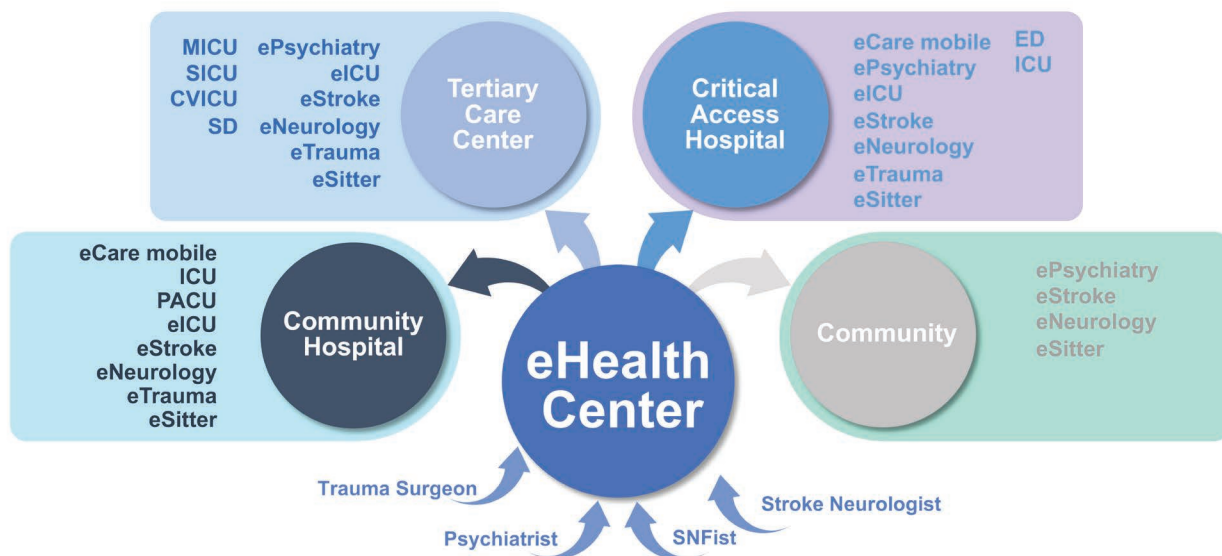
MICU
SICU
CVICU
SD

ePsychiatry
eICU
eStroke
eNeurology
eTrauma
eSitter

Tertiary Care Center

Critical Access Hospital

eCare mobile
ePsychiatry
eICU
eStroke
eNeurology
eTrauma
eSitter

ED
ICU

eCare mobile
ICU
PACU
eICU
eStroke
eNeurology
eTrauma
eSitter

Community Hospital

eHealth Center

Community

ePsychiatry
eStroke
eNeurology
eSitter

Trauma Surgeon
Psychiatrist
SNFist
Stroke Neurologist